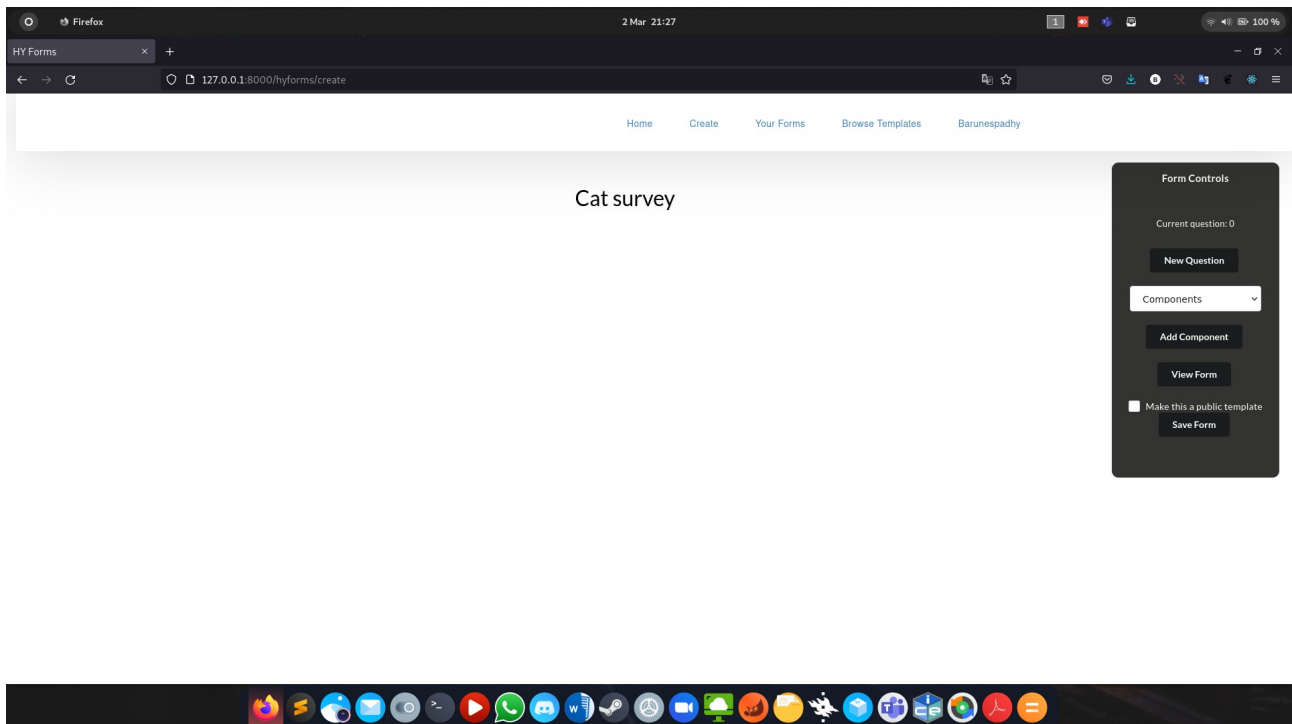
Firefox

2 Mar 21:27

1

100 %

HY Forms

127.0.0.1:8000/hyforms/create

Home Create Your Forms Browse Templates Barunespadhy

Cat survey

Form Controls

Current question: 0

New Question

Components

Add Component

View Form

Make this a public template

Save Form